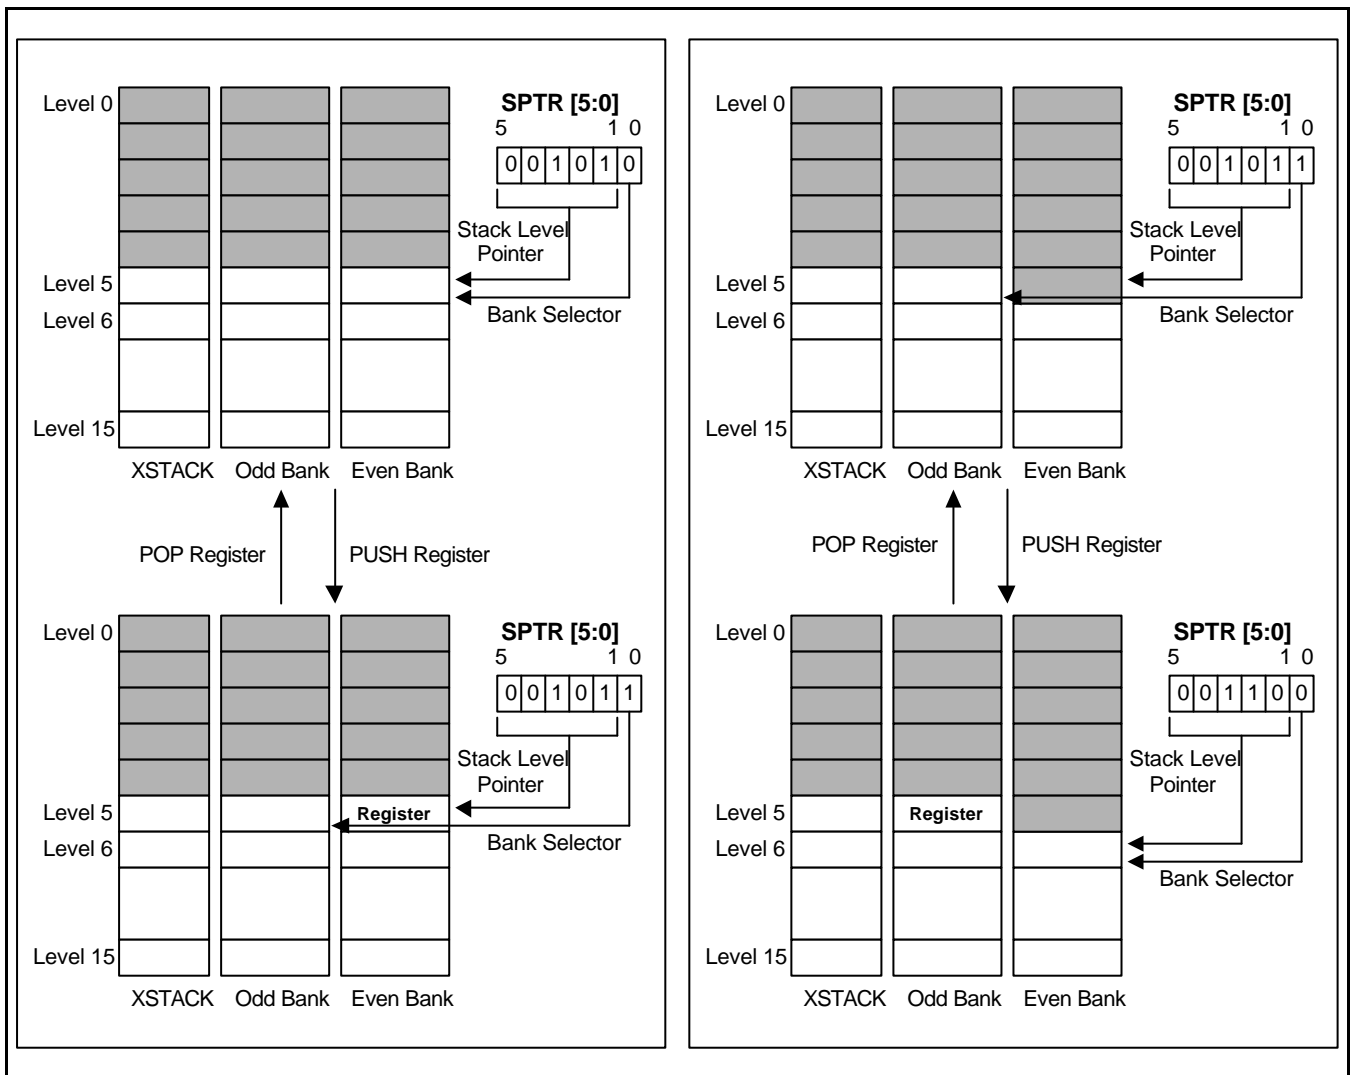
Level 0
Level 5
Level 6
Level 15
SPTR [5:0]
5 1 0
0 0 1 0 1 0
Stack Level Pointer
Bank Selector
XSTACK Odd Bank Even Bank
POP Register
PUSH Register
Level 0
Level 5
Level 6
Level 15
SPTR [5:0]
5 1 0
0 0 1 0 1 1
Stack Level Pointer
Register
Bank Selector
XSTACK Odd Bank Even Bank

Level 0
Level 5
Level 6
Level 15
SPTR [5:0]
5 1 0
0 0 1 0 1 1
Stack Level Pointer
Bank Selector
XSTACK Odd Bank Even Bank
POP Register
PUSH Register
Level 0
Level 5
Level 6
Level 15
SPTR [5:0]
5 1 0
0 0 1 1 0 0
Stack Level Pointer
Register
Bank Selector
XSTACK Odd Bank Even Bank